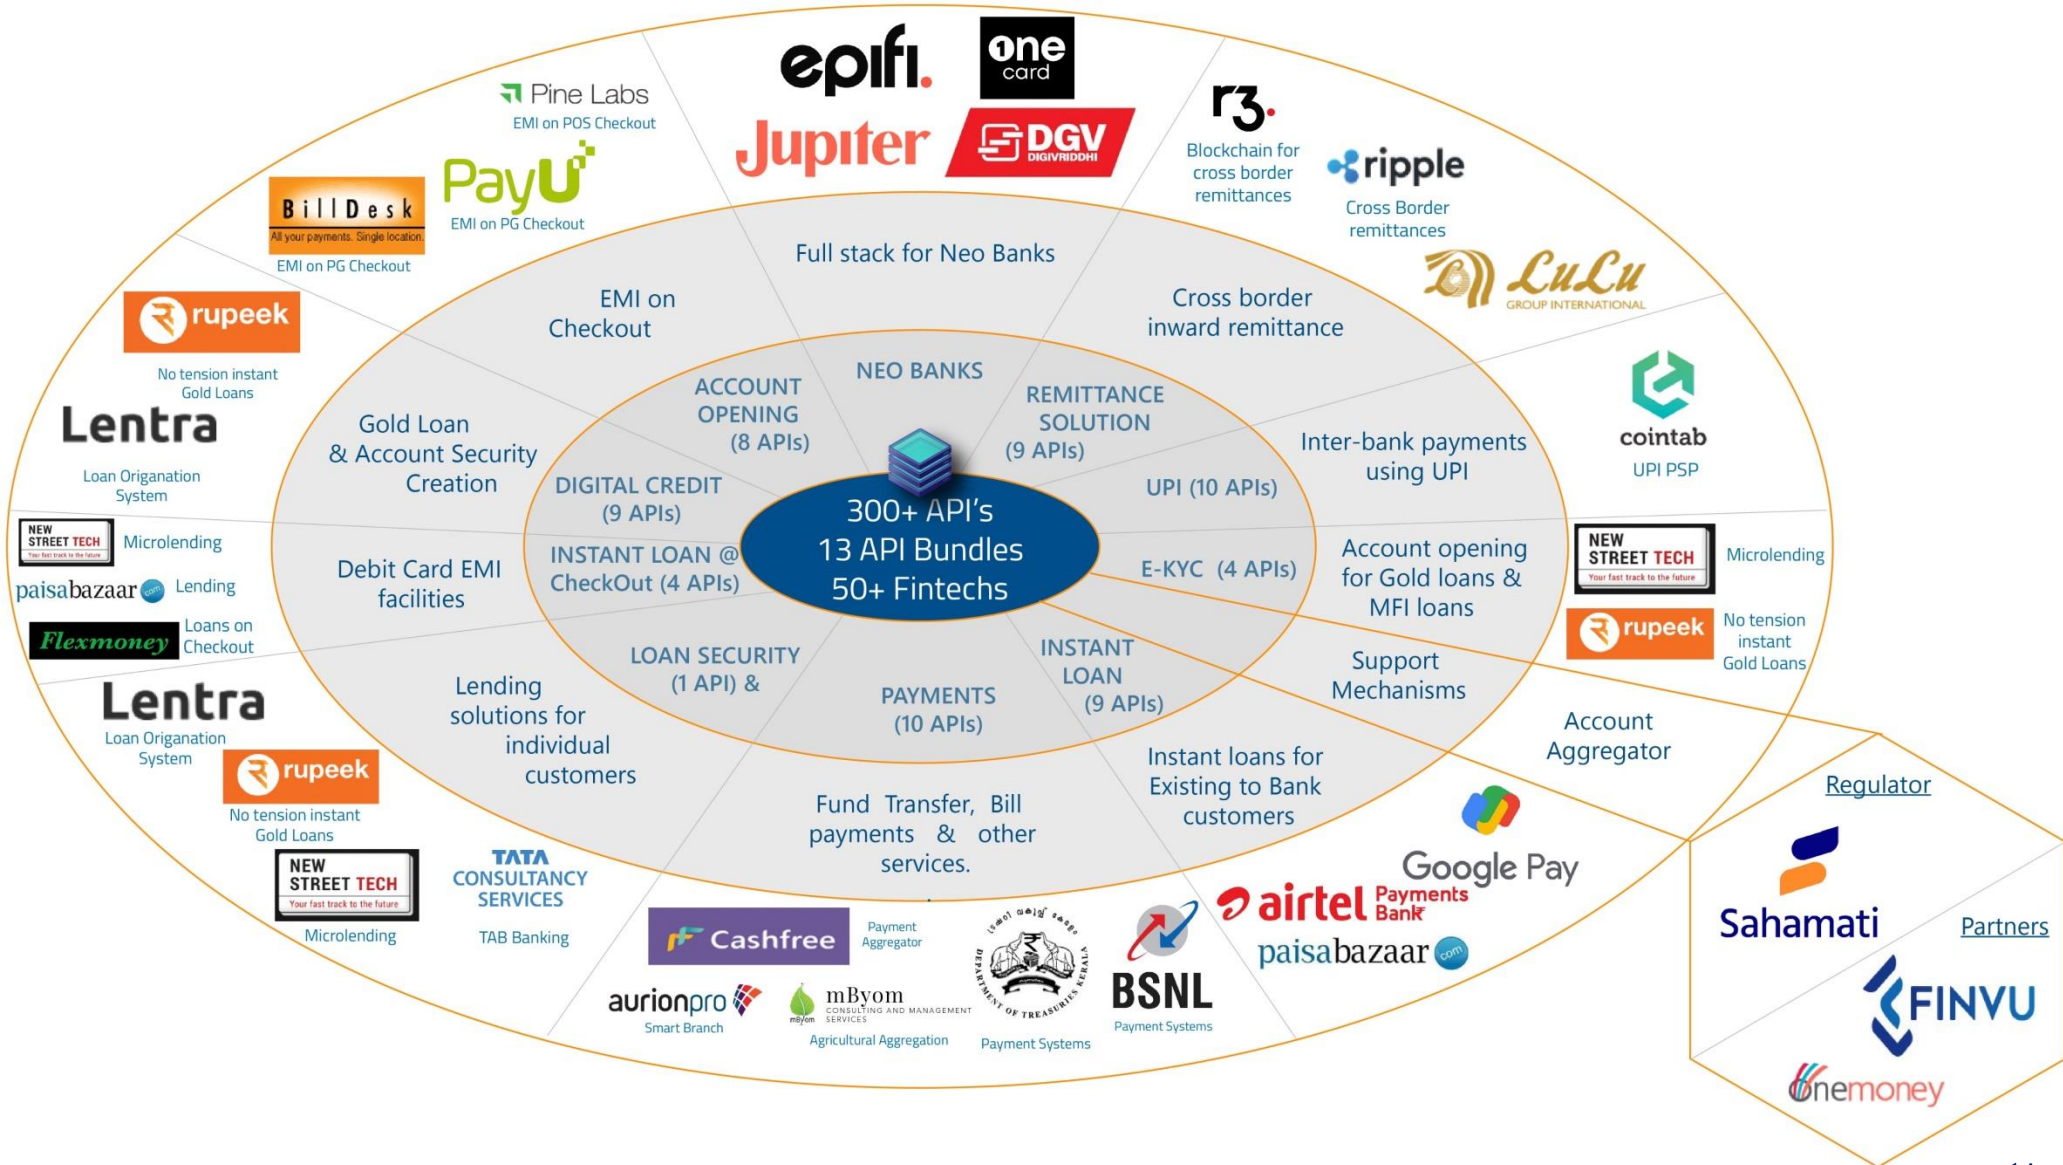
epifi.
one card
Jupiter
DGV DIGIVRIDDHI

Pine Labs
EMI on POS Checkout

PayU
EMI on PG Checkout

BillDesk
All your payments. Single location.
EMI on PG Checkout

r3.
Blockchain for cross border remittances

ripple
Cross Border remittances

LuLu GROUP INTERNATIONAL

rupeek
No tension instant Gold Loans

Lentra
Loan Origanation System

cointab
UPI PSP

NEW STREET TECH Your fast track to the future
Microlending

paisabazaar.com
Lending

Flexmoney
Loans on Checkout

NEW STREET TECH Your fast track to the future
Microlending

rupeek
No tension instant Gold Loans

Lentra
Loan Origanation System

rupeek
No tension instant Gold Loans

NEW STREET TECH Your fast track to the future
Microlending

TATA CONSULTANCY SERVICES
TAB Banking

Full stack for Neo Banks
EMI on Checkout
Cross border inward remittance
Gold Loan & Account Security Creation
Inter-bank payments using UPI
Debit Card EMI facilities
Account opening for Gold loans & MFI loans
Support Mechanisms
Lending solutions for individual customers
Fund Transfer, Bill payments & other services.
Instant loans for Existing to Bank customers
Account Aggregator

NEO BANKS
ACCOUNT OPENING (8 APIs)
REMITTANCE SOLUTION (9 APIs)
DIGITAL CREDIT (9 APIs)
UPI (10 APIs)
INSTANT LOAN @ CheckOut (4 APIs)
E-KYC (4 APIs)
LOAN SECURITY (1 API) &
PAYMENTS (10 APIs)
INSTANT LOAN (9 APIs)

300+ API's
13 API Bundles
50+ Fintechs

Cashfree
Payment Aggregator

aurionpro
Smart Branch

mByom CONSULTING AND MANAGEMENT SERVICES
Agricultural Aggregation

DEPARTMENT OF TREASURIES KERALA
Payment Systems

BSNL
Payment Systems

airtel Payments Bank
paisabazaar.com

Google Pay

Regulator
Sahamati
Partners
FINVU
onemoney